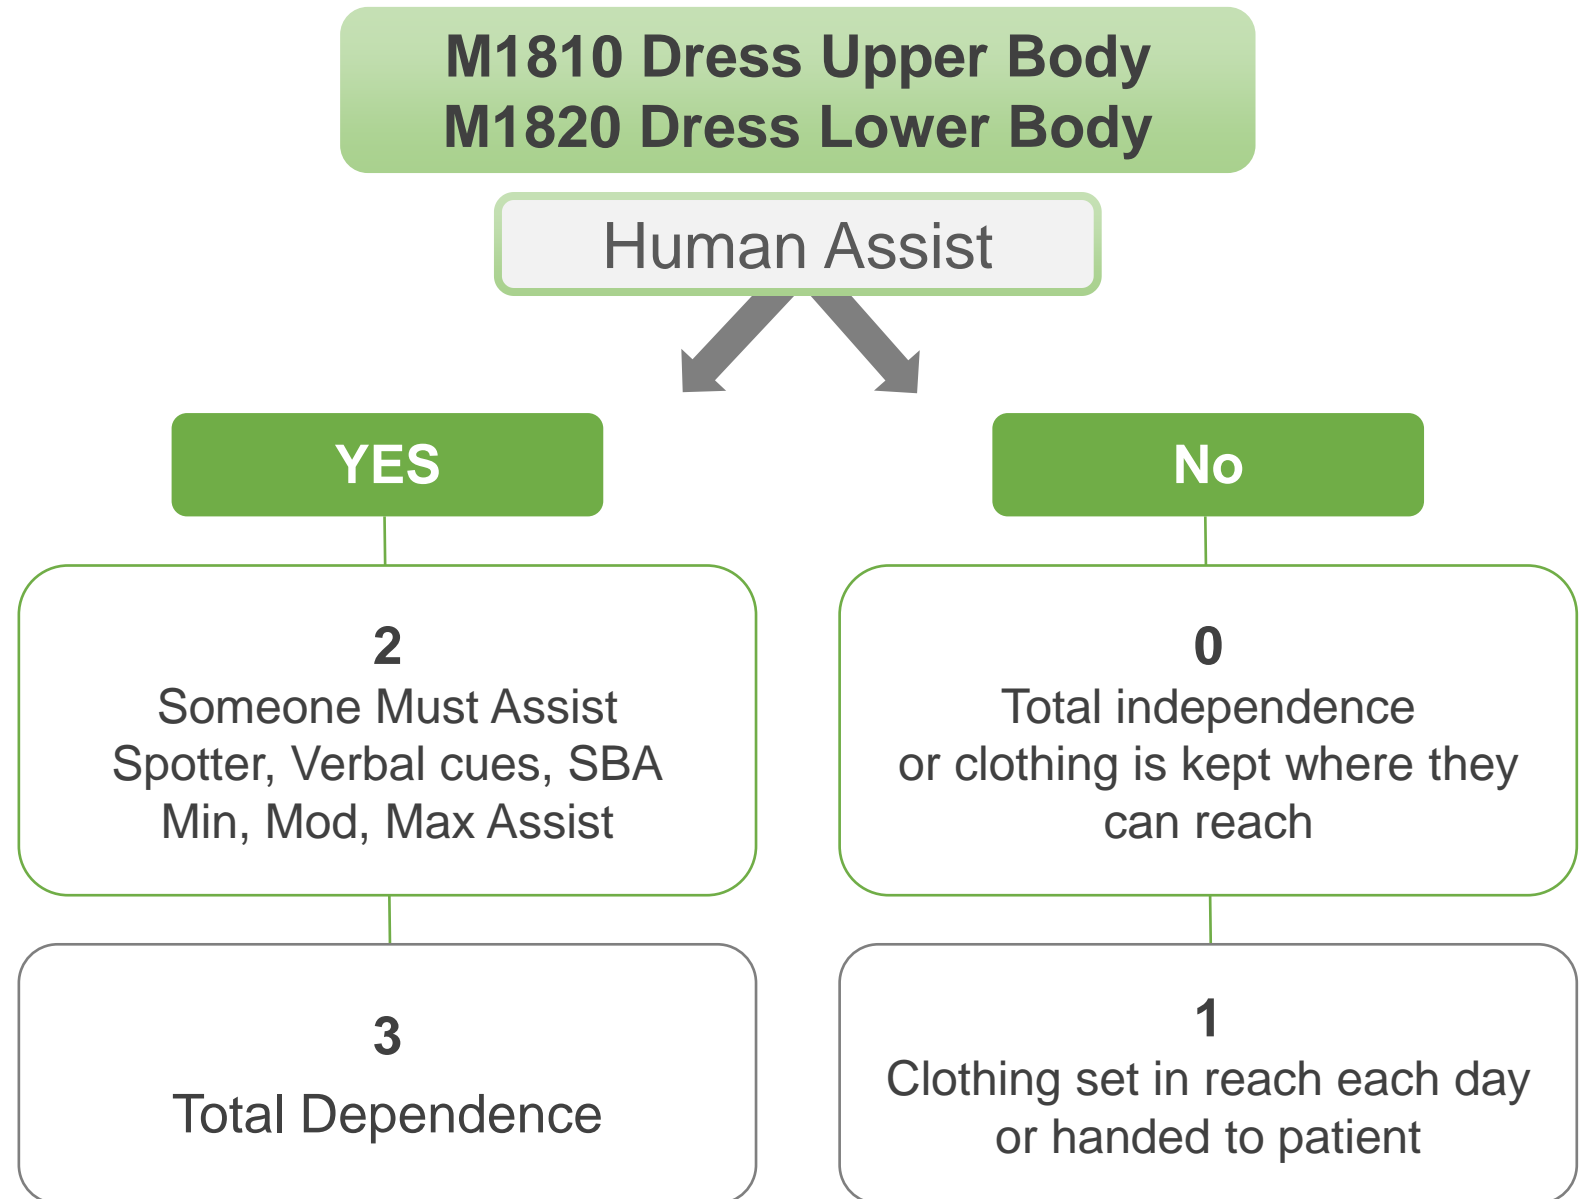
M1810 Dress Upper Body
M1820 Dress Lower Body

Human Assist

YES

No

2
Someone Must Assist
Spotter, Verbal cues, SBA
Min, Mod, Max Assist

0
Total independence
or clothing is kept where they can reach

3
Total Dependence

1
Clothing set in reach each day
or handed to patient